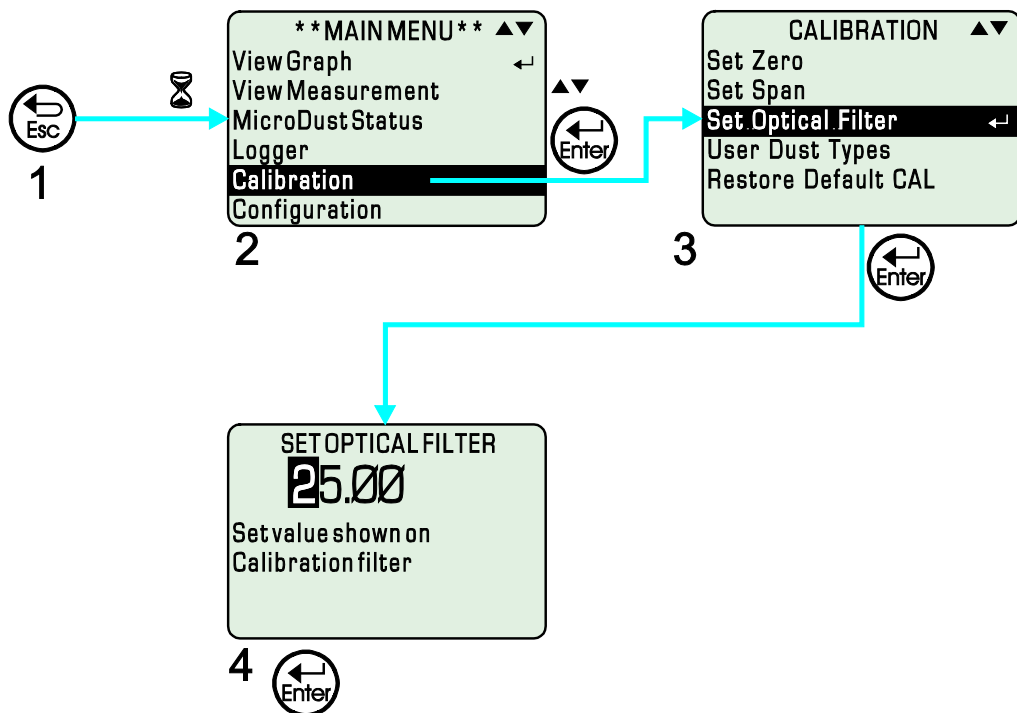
Esc

1

**MAIN MENU** ▲▼
View Graph ↵
View Measurement
MicroDust Status
Logger
Calibration
Configuration

2

▲▼

Enter

CALIBRATION ▲▼
Set Zero
Set Span
Set Optical Filter ↵
User Dust Types
Restore Default CAL

3

Enter

SET OPTICAL FILTER
25.00
Set value shown on
Calibration filter

4

Enter